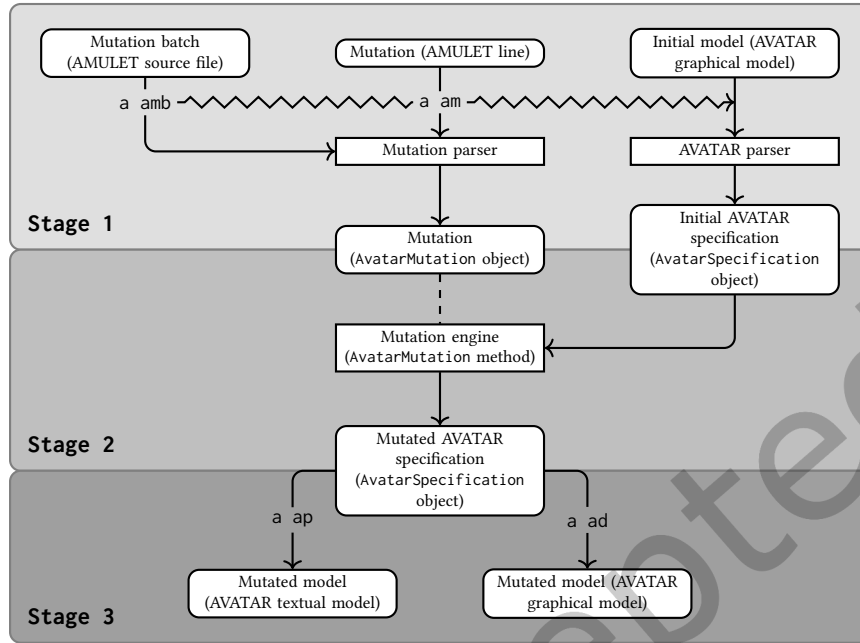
Mutation batch (AMULET source file)

Mutation (AMULET line)

Initial model (AVATAR graphical model)

a amb

a am

Mutation parser

AVATAR parser

Stage 1

Mutation (AvatarMutation object)

Initial AVATAR specification (AvatarSpecification object)

Mutation engine (AvatarMutation method)

Stage 2

Mutated AVATAR specification (AvatarSpecification object)

a ap

a ad

Mutated model (AVATAR textual model)

Mutated model (AVATAR graphical model)

Stage 3

Accepted